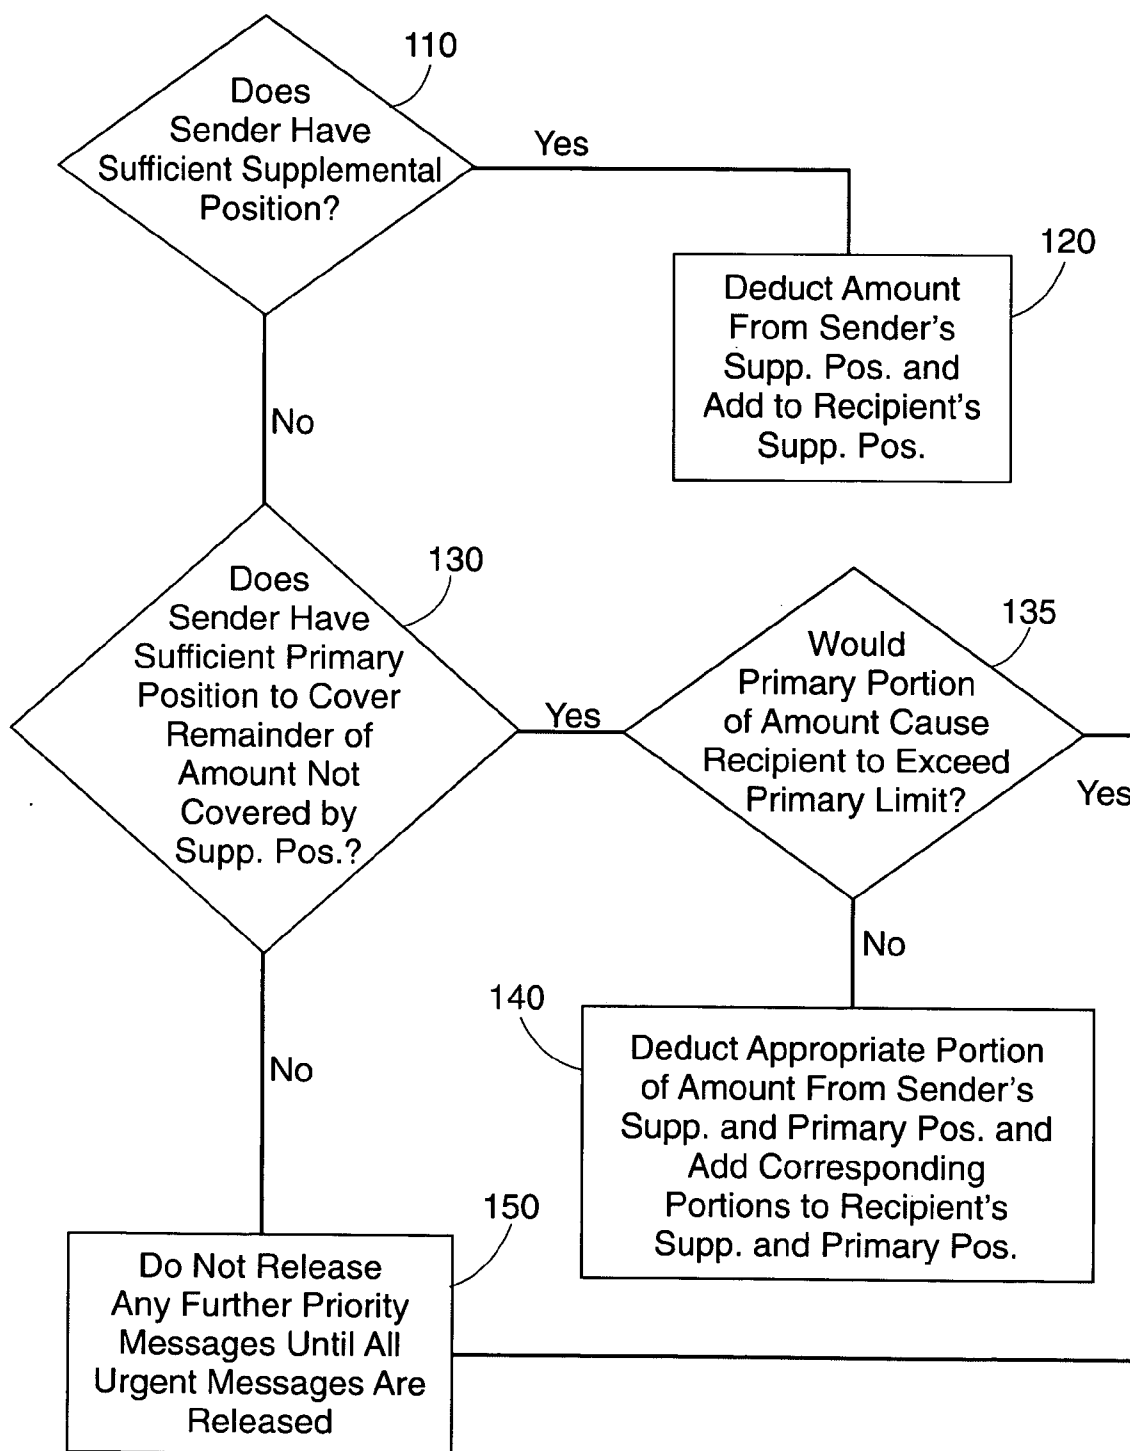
110

Does Sender Have Sufficient Supplemental Position?

Yes

120

Deduct Amount From Sender's Supp. Pos. and Add to Recipient's Supp. Pos.

No

130

Does Sender Have Sufficient Primary Position to Cover Remainder of Amount Not Covered by Supp. Pos.?

Yes

135

Would Primary Portion of Amount Cause Recipient to Exceed Primary Limit?

Yes

No

140

Deduct Appropriate Portion of Amount From Sender's Supp. and Primary Pos. and Add Corresponding Portions to Recipient's Supp. and Primary Pos.

No

150

Do Not Release Any Further Priority Messages Until All Urgent Messages Are Released